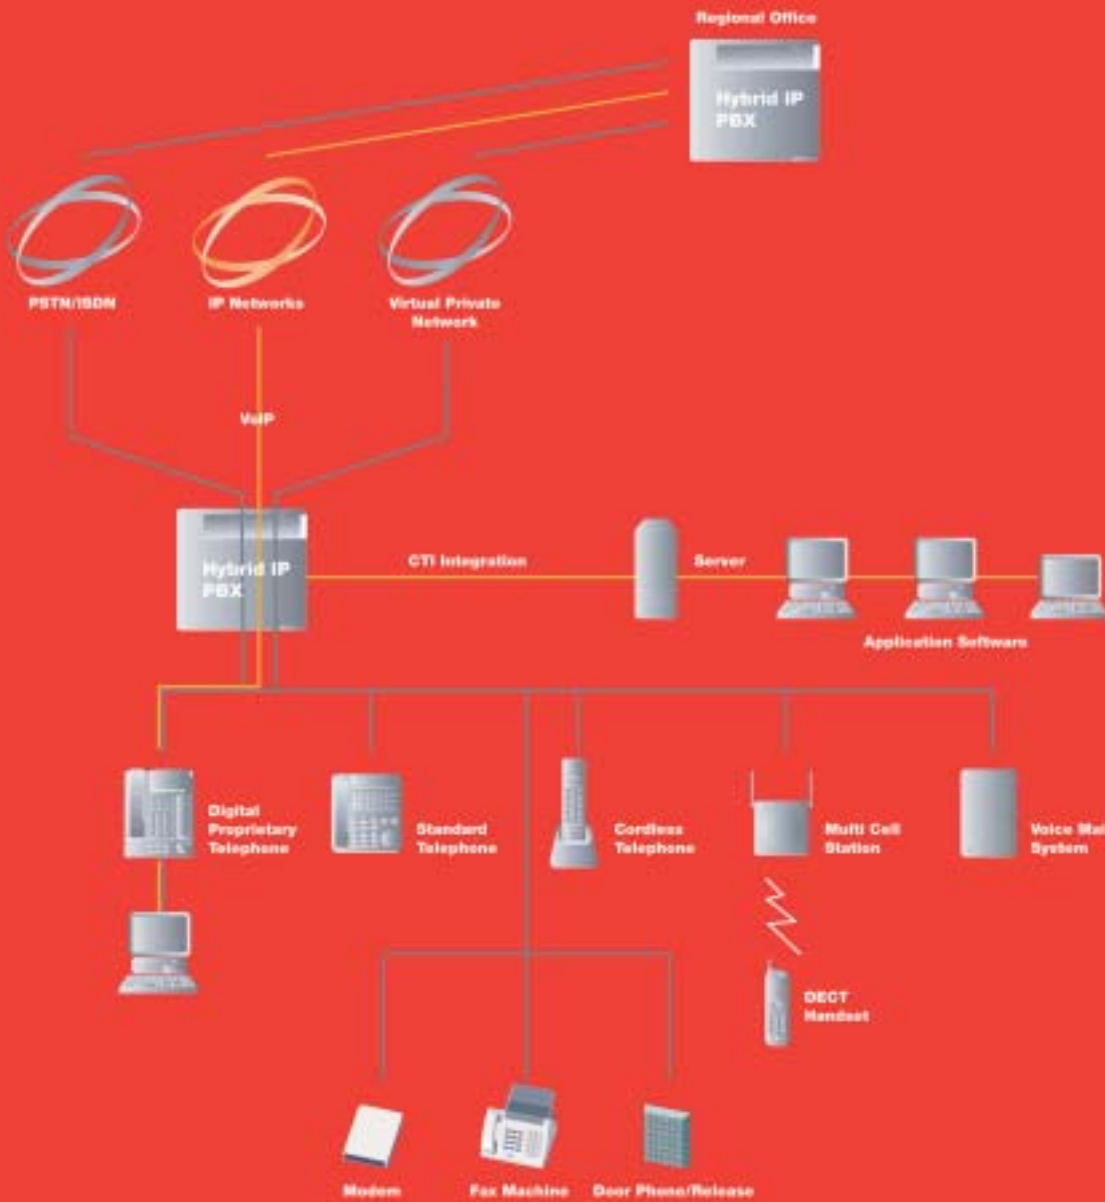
Regional Office

Hybrid IP PBX

PSTN/ISDN

IP Networks

Virtual Private Network

VoIP

Hybrid IP PBX

CTI Integration

Server

Application Software

Digital Proprietary Telephone

Standard Telephone

Cordless Telephone

Multi Cell Station

Voice Mai System

DECT Handset

Modem

Fax Machine

Door Phone/Release